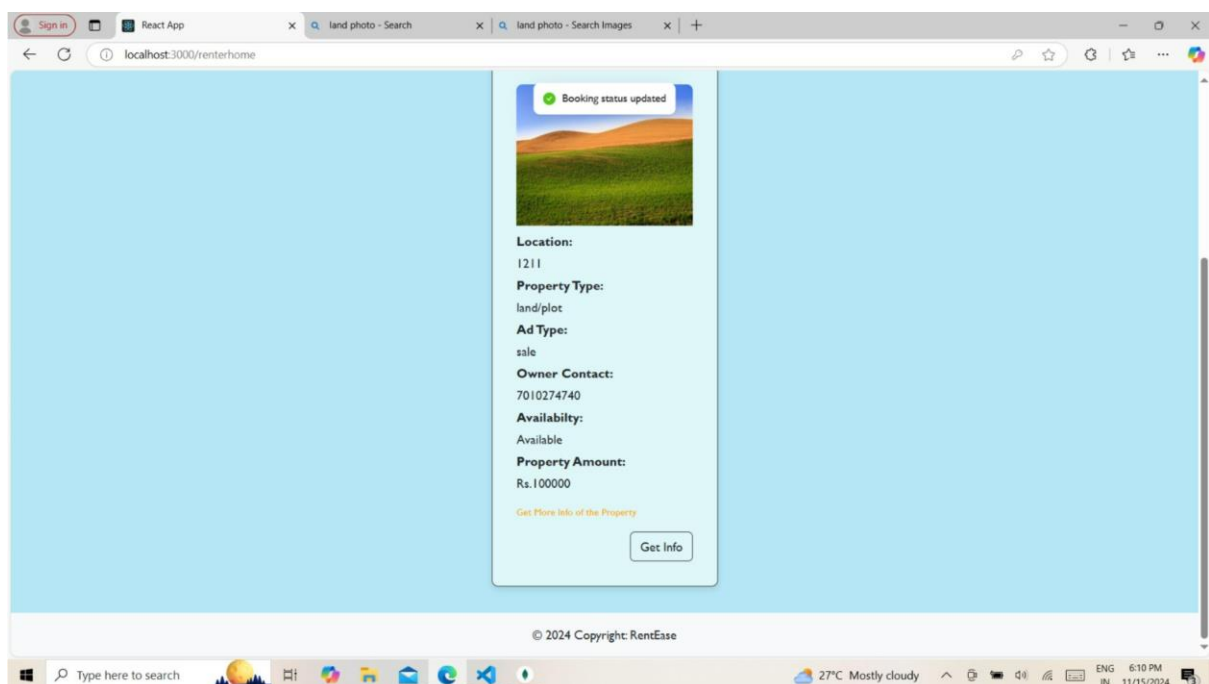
Sign in

React App

land photo - Search

land photo - Search Images

localhost:3000/renterhome

Booking status updated

Location:

1211

Property Type:

land/plot

Ad Type:

sale

Owner Contact:

7010274740

Availabilty:

Available

Property Amount:

Rs.100000

Get More Info of the Property

Get Info

© 2024 Copyright: RentEase

Type here to search

27°C Mostly cloudy

ENG IN

6:10 PM 11/15/2024